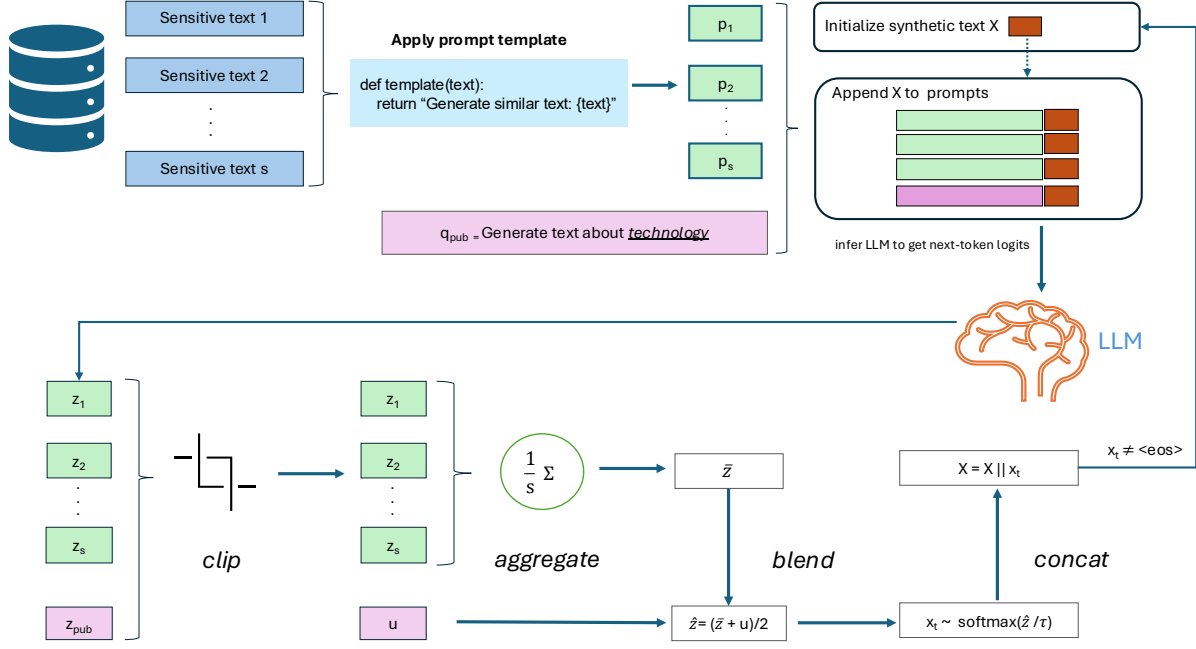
Sensitive text 1

Sensitive text 2

.
.
.

Sensitive text s

Apply prompt template

def template(text):
return "Generate similar text: {text}"

$p_1$

$p_2$

.
.
.

$p_s$

$q_{pub}$ = Generate text about *technology*

Initialize synthetic text X

Append X to prompts

infer LLM to get next-token logits

LLM

$z_1$

$z_2$

.
.
.

$z_s$

$z_{pub}$

clip

$z_1$

$z_2$

.
.
.

$z_s$

u

$\frac{1}{s}\Sigma$

aggregate

$\bar{z}$

blend

$\hat{z} = (\bar{z} + u)/2$

$x_t \sim$ softmax$(\hat{z}/\tau)$

concat

$X = X \, || \, x_t$

$x_t \neq$ <eos>